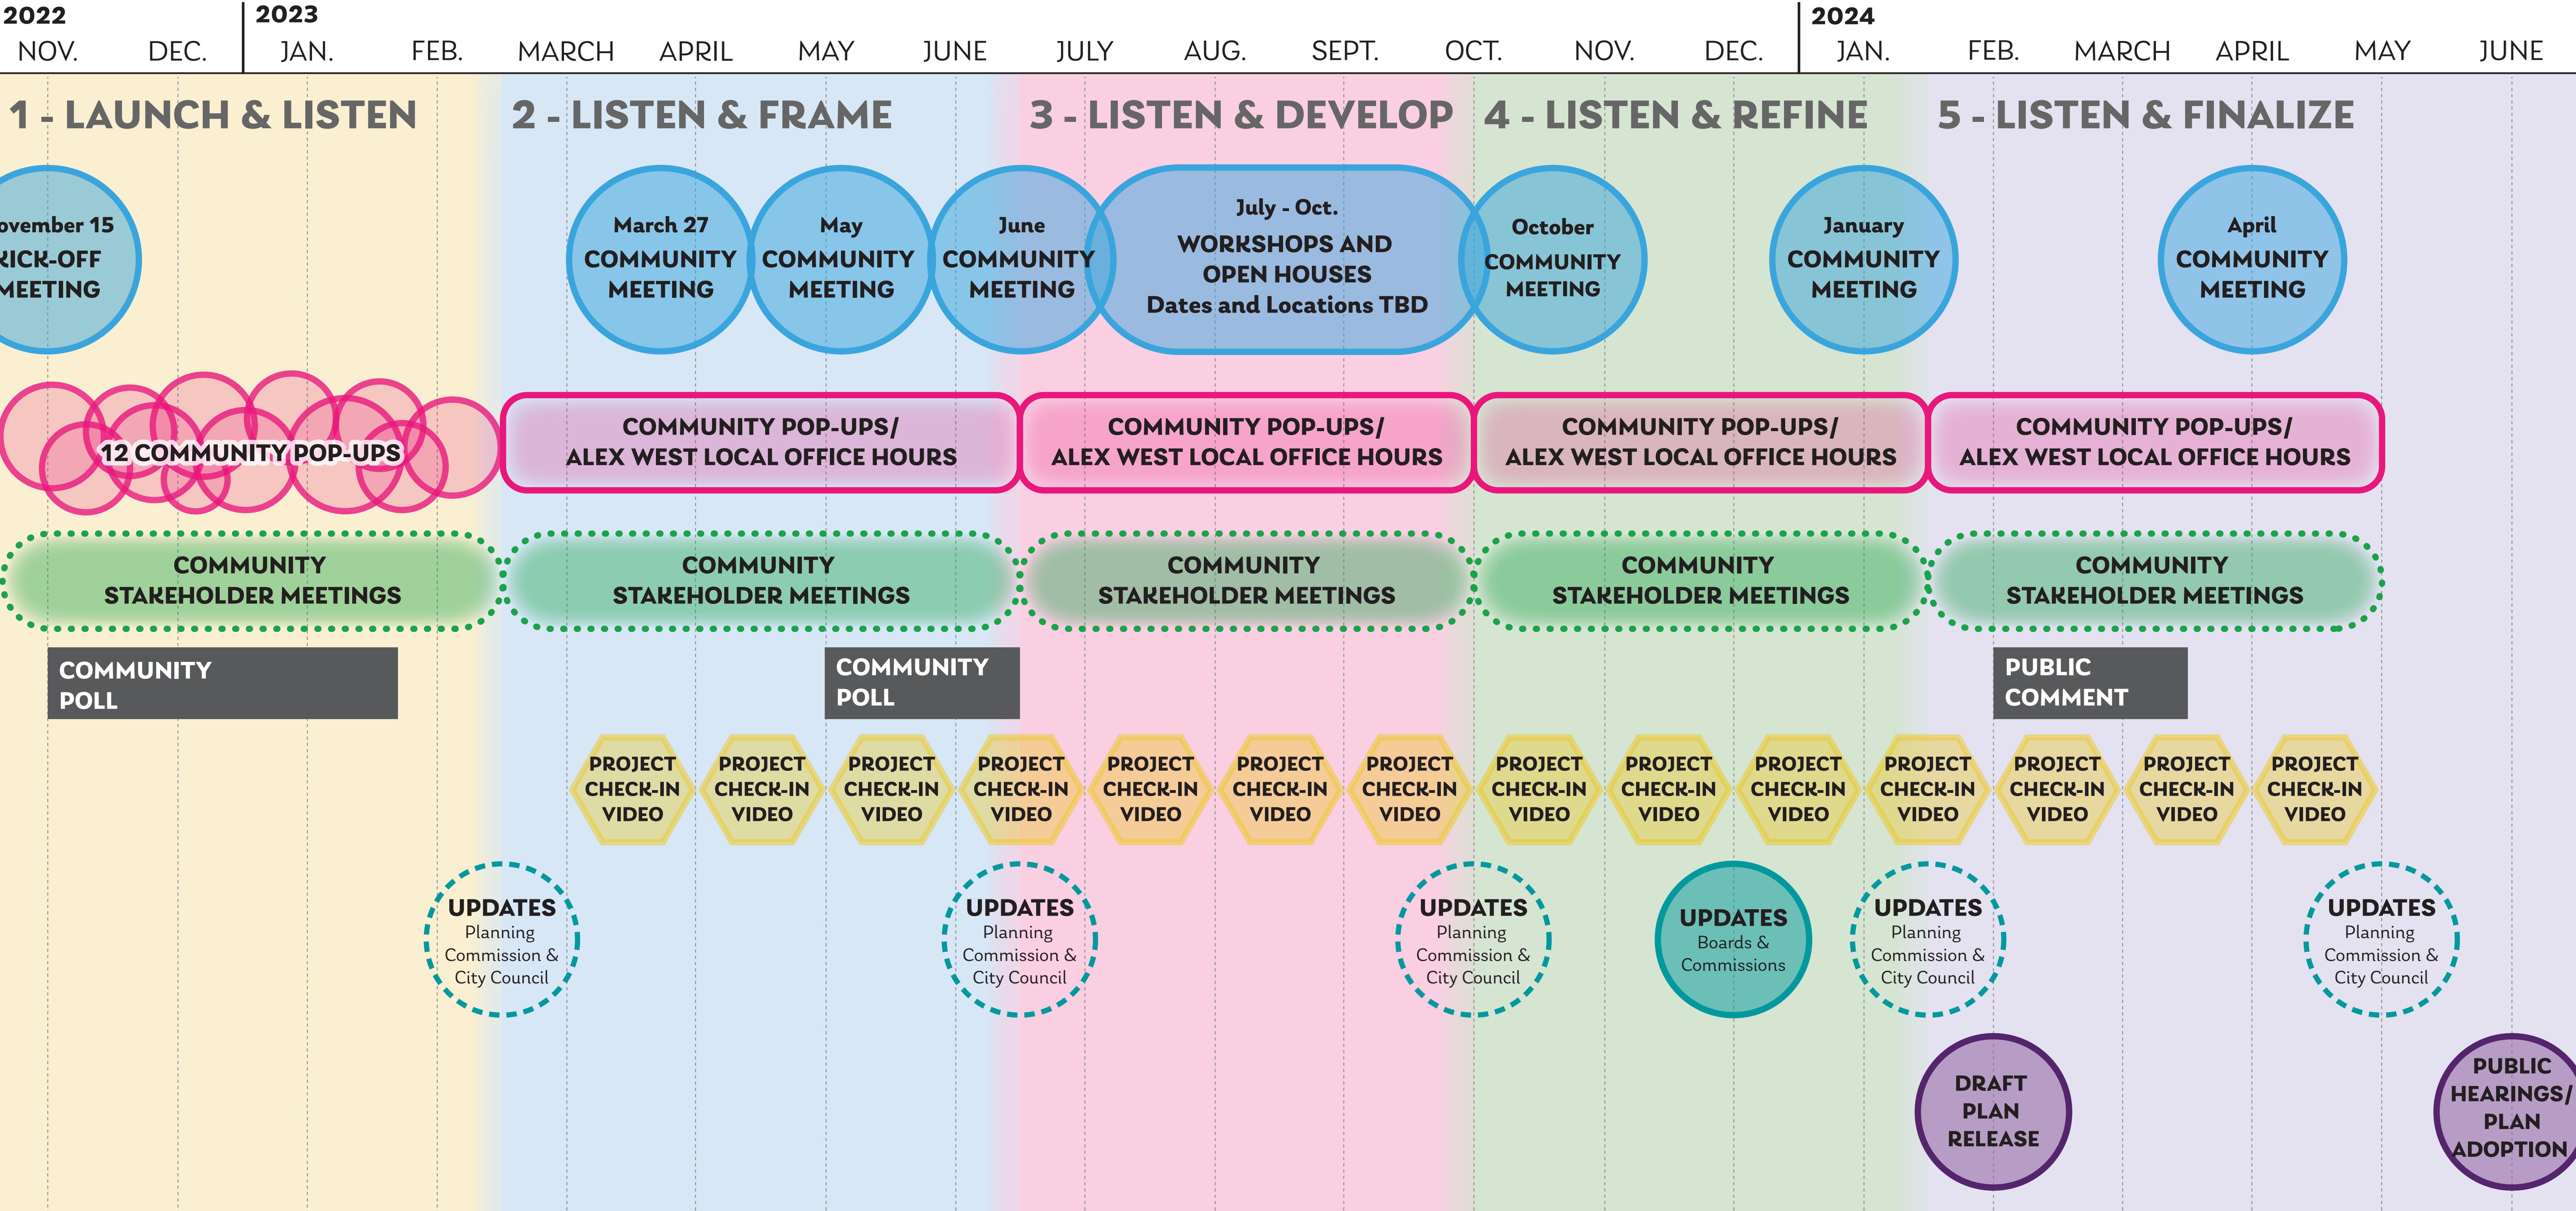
2022
NOV. DEC.

2023
JAN. FEB. MARCH APRIL MAY JUNE JULY AUG. SEPT. OCT. NOV. DEC.

2024
JAN. FEB. MARCH APRIL MAY JUNE

1 - LAUNCH & LISTEN

2 - LISTEN & FRAME

3 - LISTEN & DEVELOP

4 - LISTEN & REFINE

5 - LISTEN & FINALIZE

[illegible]ovember 15
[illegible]ICK-OFF
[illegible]EETING

March 27
COMMUNITY MEETING

May
COMMUNITY MEETING

June
COMMUNITY MEETING

July - Oct.
WORKSHOPS AND OPEN HOUSES
Dates and Locations TBD

October
COMMUNITY MEETING

January
COMMUNITY MEETING

April
COMMUNITY MEETING

12 COMMUNITY POP-UPS

COMMUNITY POP-UPS/
ALEX WEST LOCAL OFFICE HOURS

COMMUNITY POP-UPS/
ALEX WEST LOCAL OFFICE HOURS

COMMUNITY POP-UPS/
ALEX WEST LOCAL OFFICE HOURS

COMMUNITY POP-UPS/
ALEX WEST LOCAL OFFICE HOURS

COMMUNITY STAKEHOLDER MEETINGS

COMMUNITY STAKEHOLDER MEETINGS

COMMUNITY STAKEHOLDER MEETINGS

COMMUNITY STAKEHOLDER MEETINGS

COMMUNITY STAKEHOLDER MEETINGS

COMMUNITY POLL

COMMUNITY POLL

PUBLIC COMMENT

PROJECT CHECK-IN VIDEO

PROJECT CHECK-IN VIDEO

PROJECT CHECK-IN VIDEO

PROJECT CHECK-IN VIDEO

PROJECT CHECK-IN VIDEO

PROJECT CHECK-IN VIDEO

PROJECT CHECK-IN VIDEO

PROJECT CHECK-IN VIDEO

PROJECT CHECK-IN VIDEO

PROJECT CHECK-IN VIDEO

PROJECT CHECK-IN VIDEO

PROJECT CHECK-IN VIDEO

PROJECT CHECK-IN VIDEO

PROJECT CHECK-IN VIDEO

UPDATES
Planning Commission & City Council

UPDATES
Planning Commission & City Council

UPDATES
Planning Commission & City Council

UPDATES
Boards & Commissions

UPDATES
Planning Commission & City Council

UPDATES
Planning Commission & City Council

DRAFT PLAN RELEASE

PUBLIC HEARINGS/ PLAN ADOPTION